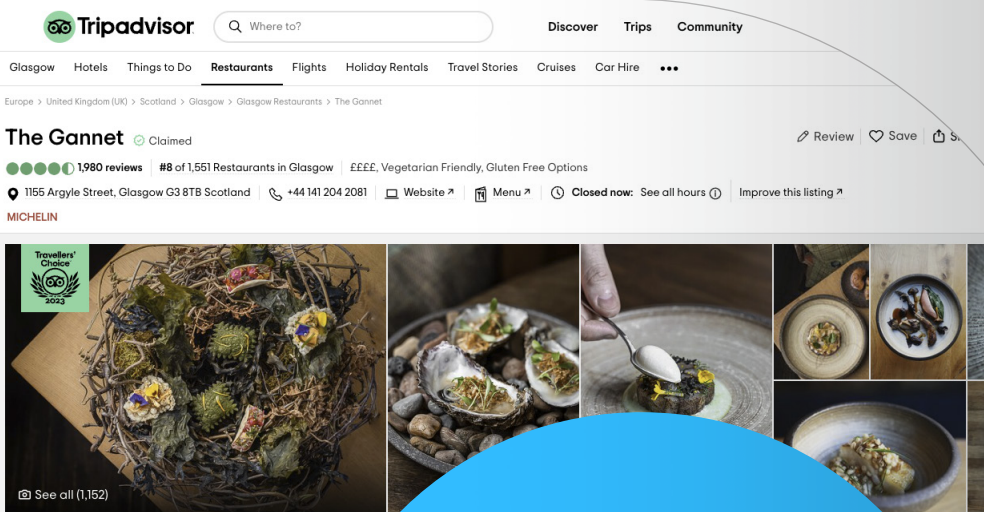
Tripadvisor

Where to?

Discover Trips Community

Glasgow Hotels Things to Do Restaurants Flights Holiday Rentals Travel Stories Cruises Car Hire •••

Europe > United Kingdom (UK) > Scotland > Glasgow > Glasgow Restaurants > The Gannet

The Gannet Claimed

Review Save S

1,980 reviews #8 of 1,551 Restaurants in Glasgow ££££, Vegetarian Friendly, Gluten Free Options

1155 Argyle Street, Glasgow G3 8TB Scotland +44 141 204 2081 Website Menu Closed now: See all hours Improve this listing

MICHELIN

Travellers' Choice 2023

See all (1,152)